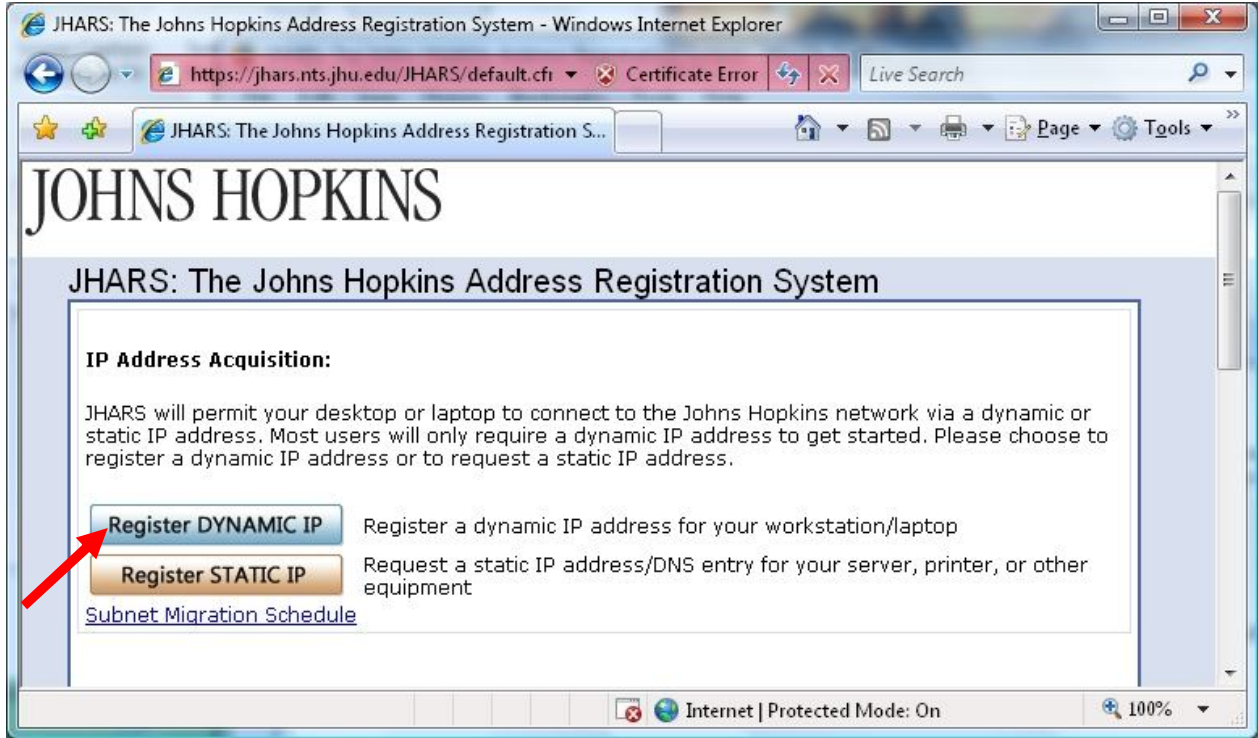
JHARS: The Johns Hopkins Address Registration System - Windows Internet Explorer

https://jhars.nts.jhu.edu/JHARS/default.cf
Certificate Error
Live Search

JHARS: The Johns Hopkins Address Registration S...
Page
Tools

JOHNS HOPKINS

JHARS: The Johns Hopkins Address Registration System

IP Address Acquisition:

JHARS will permit your desktop or laptop to connect to the Johns Hopkins network via a dynamic or static IP address. Most users will only require a dynamic IP address to get started. Please choose to register a dynamic IP address or to request a static IP address.

Register DYNAMIC IP
Register a dynamic IP address for your workstation/laptop

Register STATIC IP
Request a static IP address/DNS entry for your server, printer, or other equipment

Subnet Migration Schedule

Internet | Protected Mode: On
100%